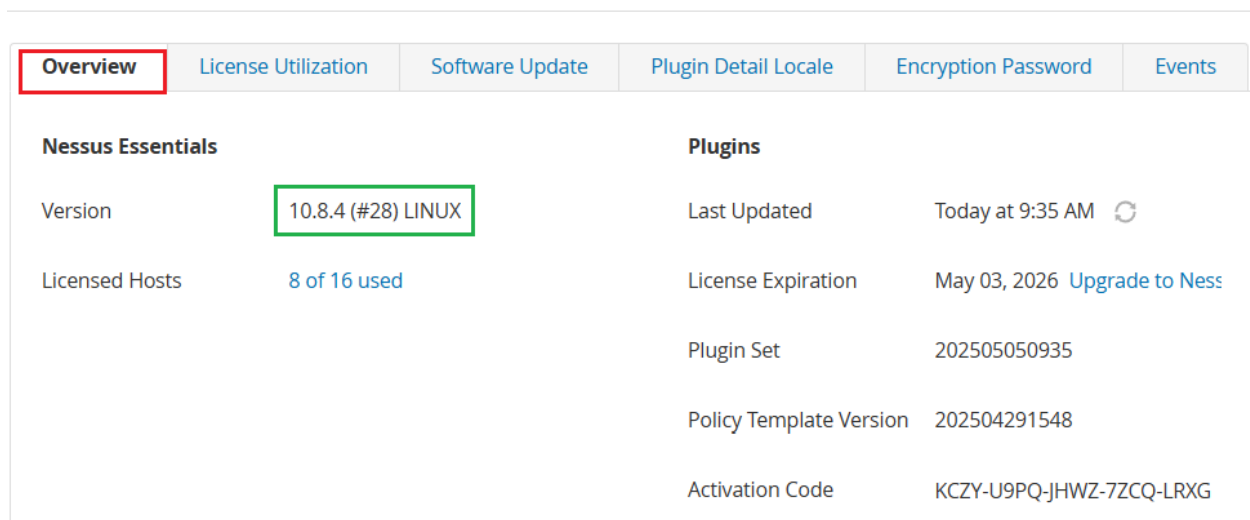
Overview | License Utilization | Software Update | Plugin Detail Locale | Encryption Password | Events

Nessus Essentials

Version 10.8.4 (#28) LINUX

Licensed Hosts 8 of 16 used

Plugins

Last Updated Today at 9:35 AM

License Expiration May 03, 2026 Upgrade to Ness

Plugin Set 202505050935

Policy Template Version 202504291548

Activation Code KCZY-U9PQ-JHWZ-7ZCQ-LRXG